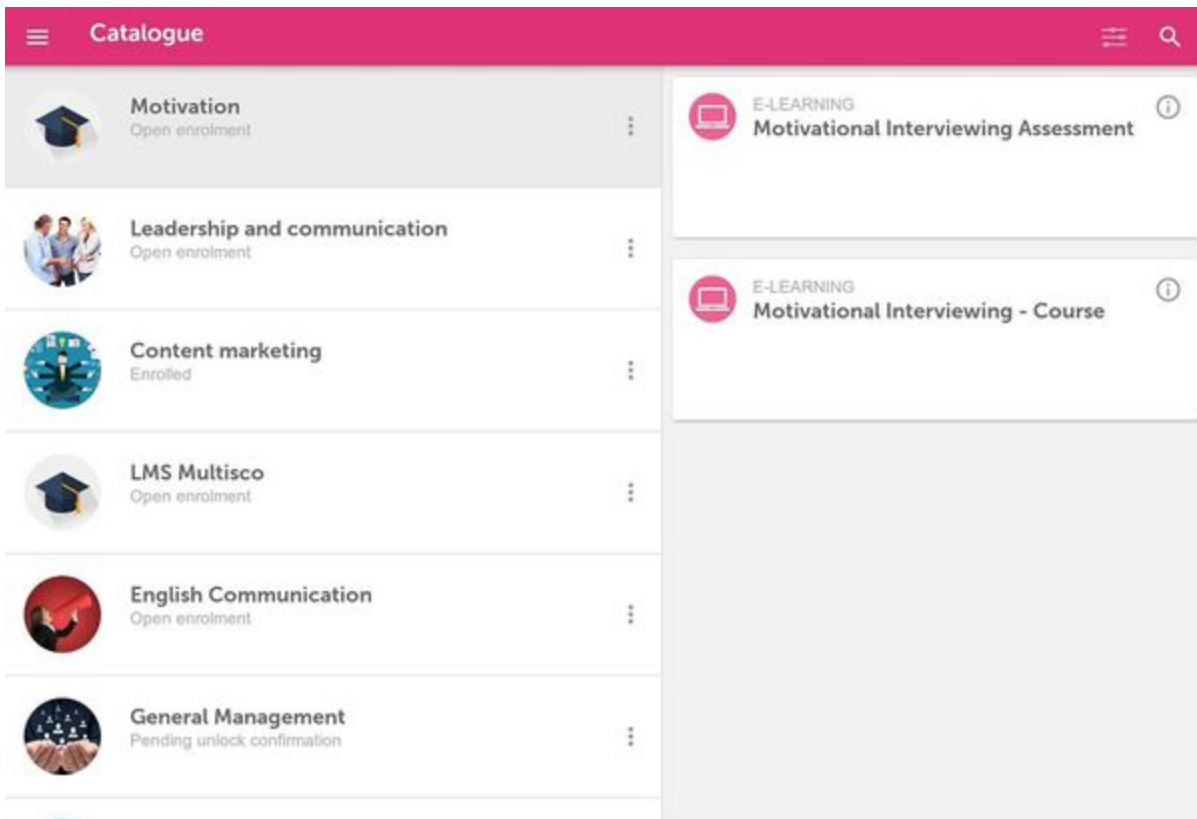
Catalogue

Motivation
Open enrolment

Leadership and communication
Open enrolment

Content marketing
Enrolled

LMS Multisco
Open enrolment

English Communication
Open enrolment

General Management
Pending unlock confirmation

E-LEARNING
Motivational Interviewing Assessment

E-LEARNING
Motivational Interviewing - Course